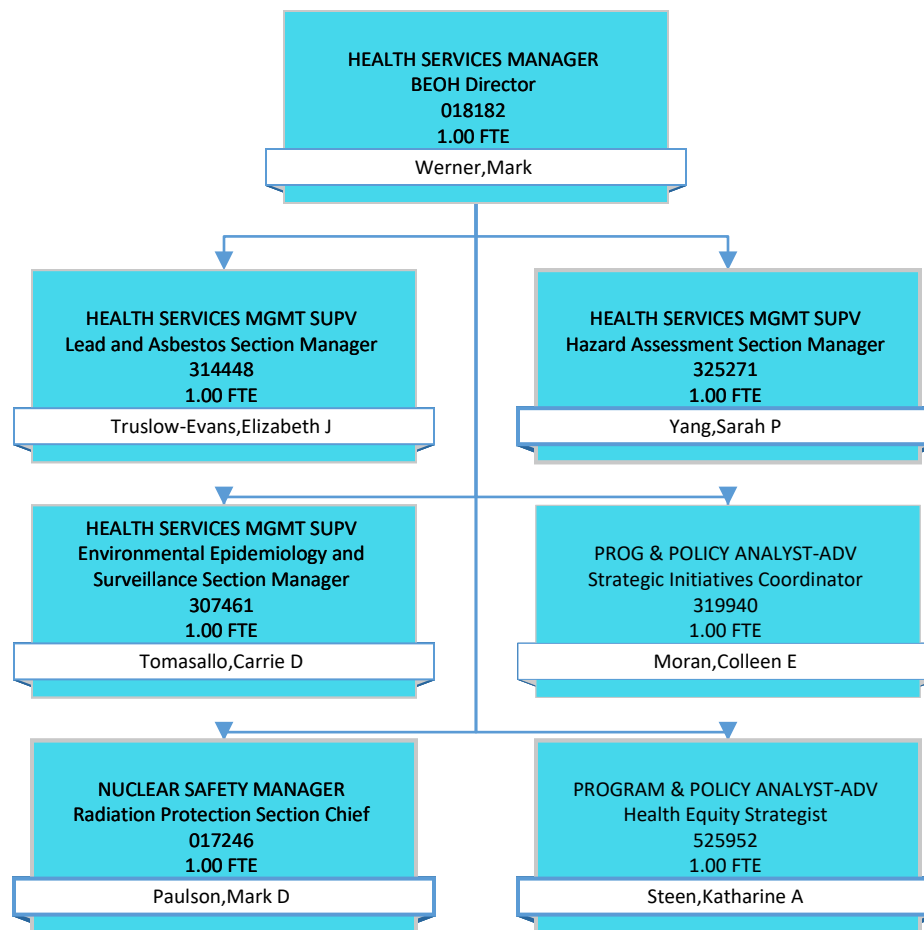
HEALTH SERVICES MANAGER
BEOH Director
018182
1.00 FTE
Werner,Mark

HEALTH SERVICES MGMT SUPV
Lead and Asbestos Section Manager
314448
1.00 FTE
Truslow-Evans,Elizabeth J

HEALTH SERVICES MGMT SUPV
Hazard Assessment Section Manager
325271
1.00 FTE
Yang,Sarah P

HEALTH SERVICES MGMT SUPV
Environmental Epidemiology and Surveillance Section Manager
307461
1.00 FTE
Tomasallo,Carrie D

PROG & POLICY ANALYST-ADV
Strategic Initiatives Coordinator
319940
1.00 FTE
Moran,Colleen E

NUCLEAR SAFETY MANAGER
Radiation Protection Section Chief
017246
1.00 FTE
Paulson,Mark D

PROGRAM & POLICY ANALYST-ADV
Health Equity Strategist
525952
1.00 FTE
Steen,Katharine A